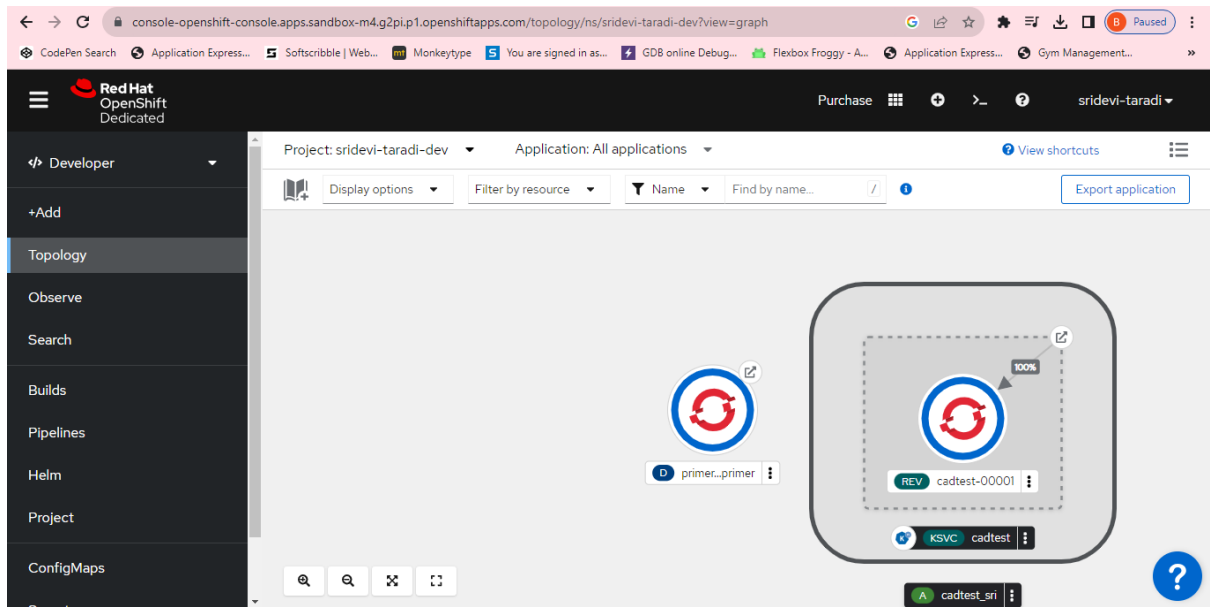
console-openshift-console.apps.sandbox-m4.g2pi.p1.openshiftapps.com/topology/ns/sridevi-taradi-dev?view=graph

B Paused

CodePen Search Application Express... Softscribble | Web... Monkeytype You are signed in as... GDB online Debug... Flexbox Froggy - A... Application Express... Gym Management...

Red Hat OpenShift Dedicated

Purchase sridevi-taradi

Developer

+Add

Topology

Observe

Search

Builds

Pipelines

Helm

Project

ConfigMaps

Project: sridevi-taradi-dev

Application: All applications

View shortcuts

Display options

Filter by resource

Name

Find by name...

/

Export application

D primer...primer

100%

REV cadtest-00001

KSVC cadtest

A cadtest_sri

?